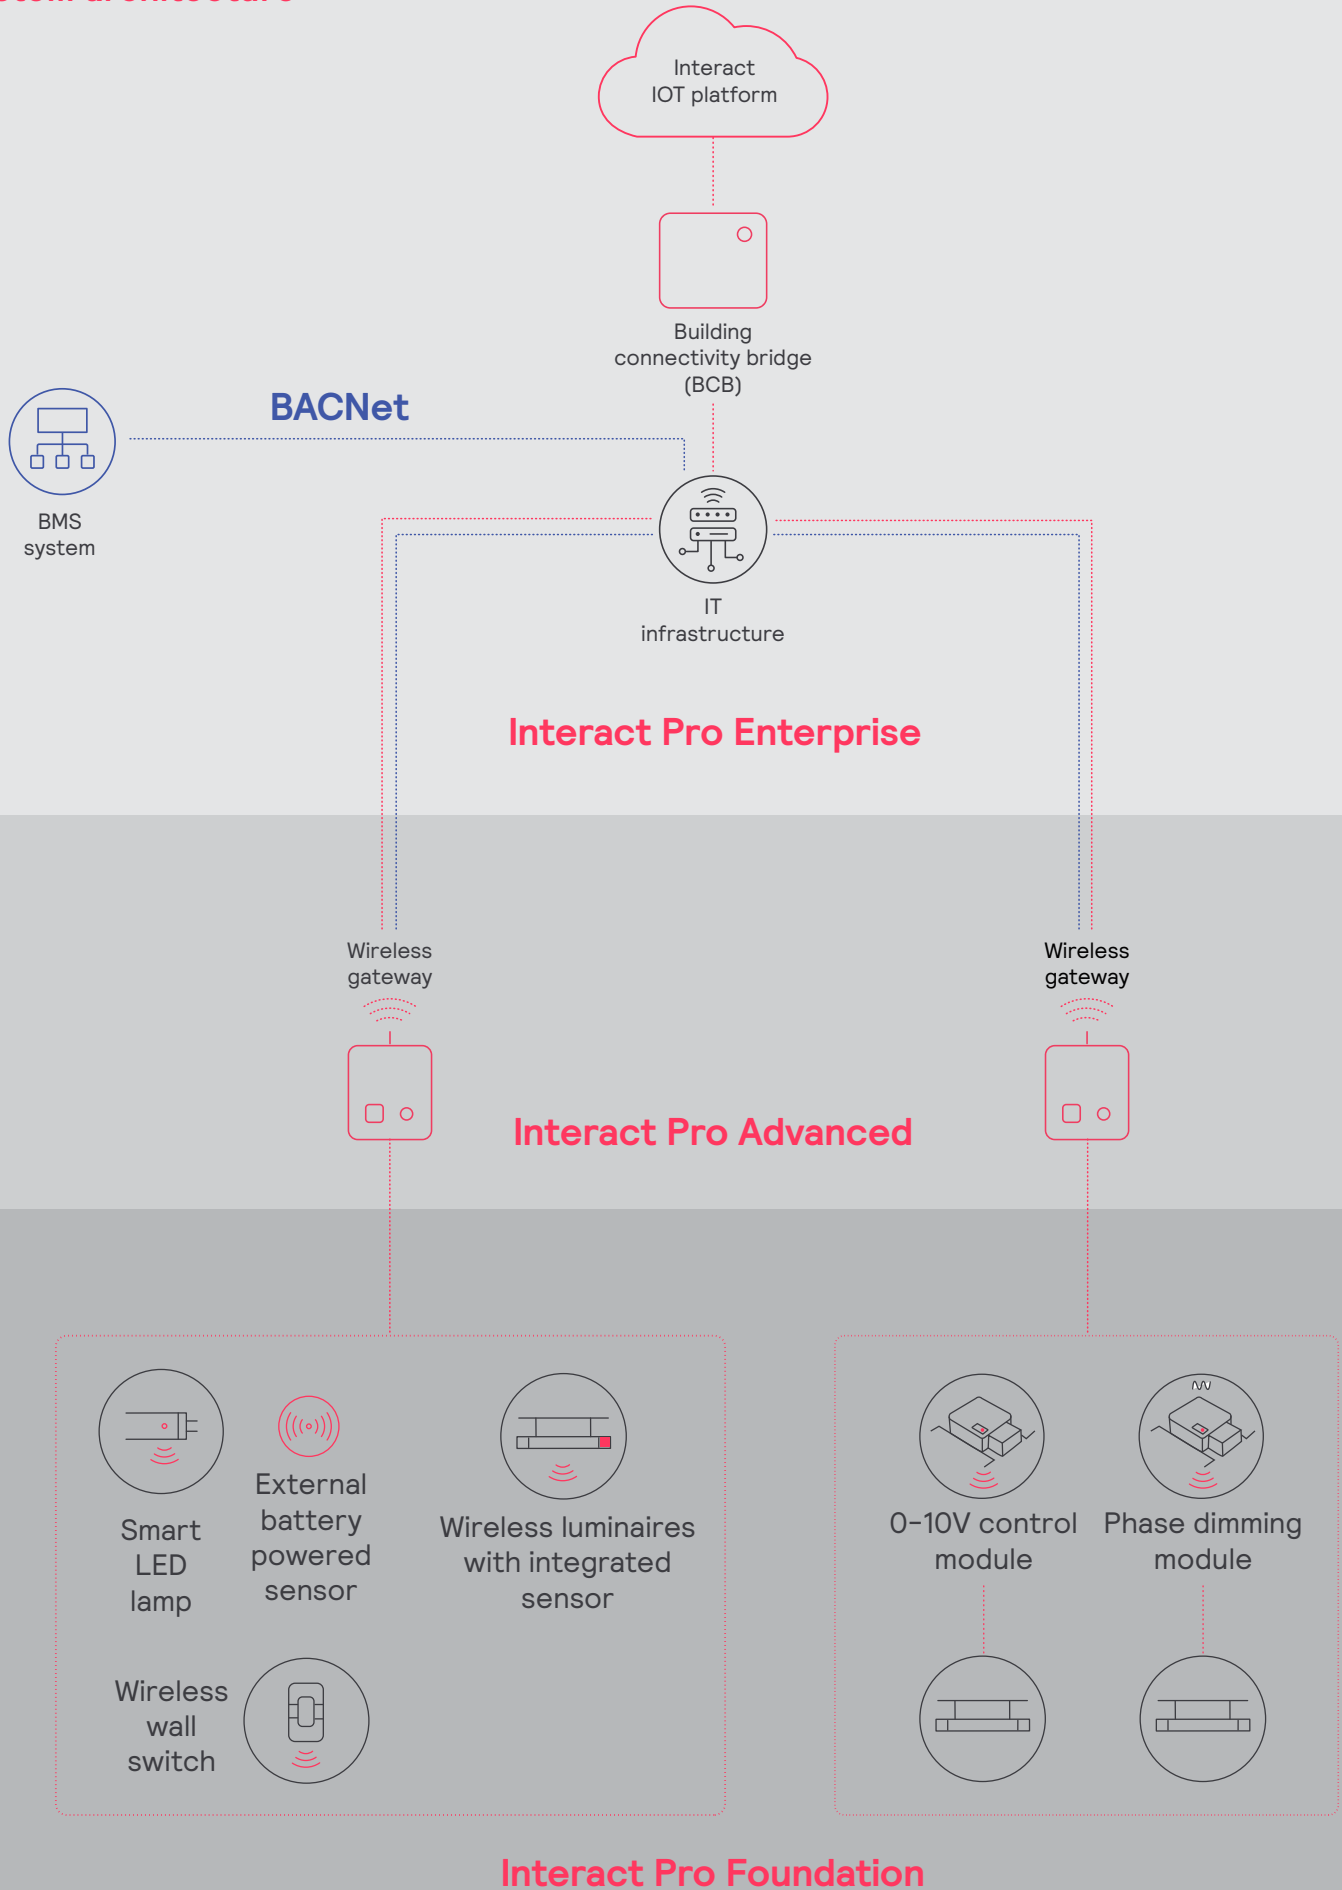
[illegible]

Interact IOT platform

Building connectivity bridge (BCB)

BACNet

BMS system

IT infrastructure

Interact Pro Enterprise

Wireless gateway

Wireless gateway

Interact Pro Advanced

Smart LED lamp

External battery powered sensor

Wireless luminaires with integrated sensor

Wireless wall switch

0-10V control module

Phase dimming module

Interact Pro Foundation